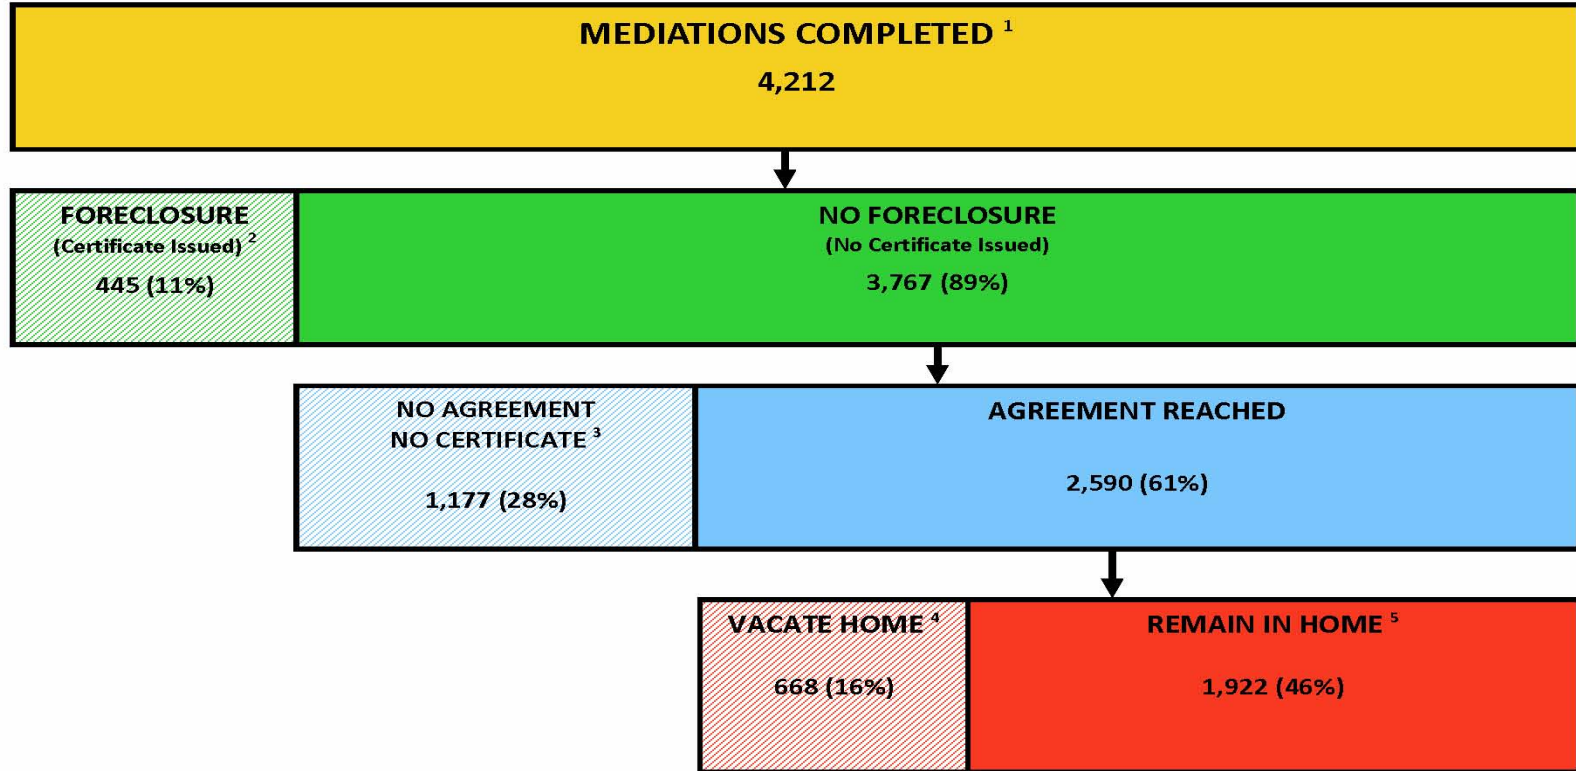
MEDIATIONS COMPLETED $^{1}$
4,212

FORECLOSURE
(Certificate Issued) $^{2}$
445 (11%)

NO FORECLOSURE
(No Certificate Issued)
3,767 (89%)

NO AGREEMENT
NO CERTIFICATE $^{3}$
1,177 (28%)

AGREEMENT REACHED
2,590 (61%)

VACATE HOME $^{4}$
668 (16%)

REMAIN IN HOME $^{5}$
1,922 (46%)